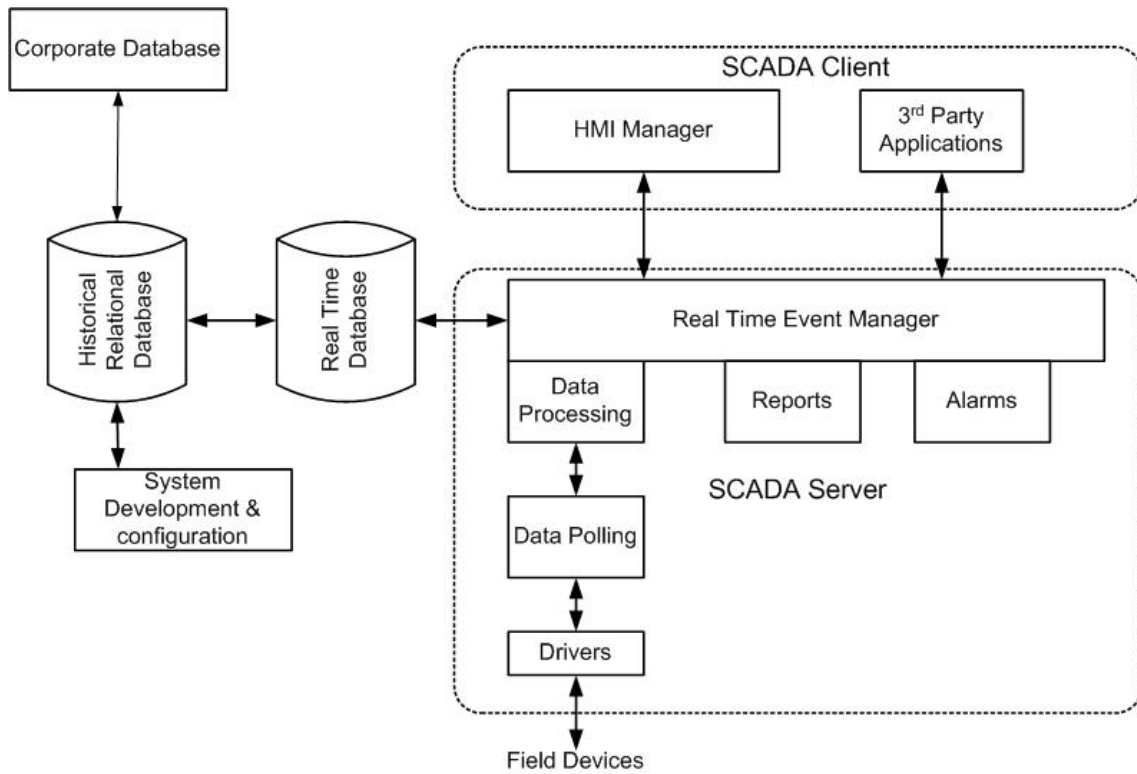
Corporate Database

SCADA Client

HMI Manager

$3^{rd}$ Party Applications

Historical Relational Database

Real Time Database

Real Time Event Manager

Data Processing

Reports

Alarms

System Development & configuration

SCADA Server

Data Polling

Drivers

Field Devices